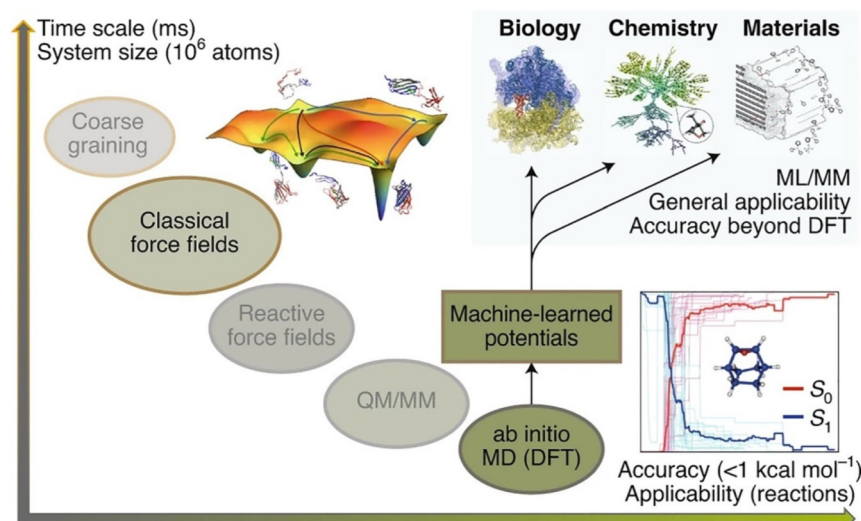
Time scale (ms)
System size ($10^6$ atoms)

Biology Chemistry Materials

Coarse graining

Classical force fields

ML/MM
General applicability
Accuracy beyond DFT

Reactive force fields

Machine-learned potentials

QM/MM

ab initio MD (DFT)

$S_0$
$S_1$

Accuracy (<1 kcal mol$^{-1}$)
Applicability (reactions)